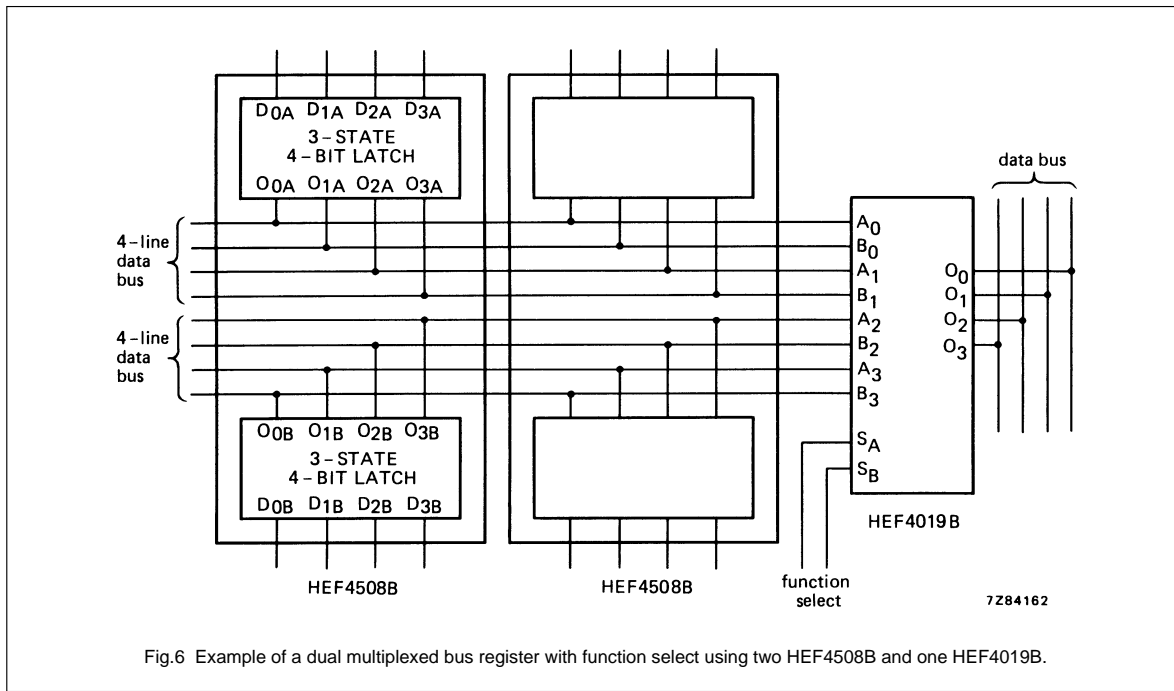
$D_{0A}$ $D_{1A}$ $D_{2A}$ $D_{3A}$
3-STATE
4-BIT LATCH
$O_{0A}$ $O_{1A}$ $O_{2A}$ $O_{3A}$

data bus

4-line data bus

4-line data bus

$A_0$
$B_0$
$A_1$
$B_1$
$A_2$
$B_2$
$A_3$
$B_3$

$O_0$
$O_1$
$O_2$
$O_3$

$O_{0B}$ $O_{1B}$ $O_{2B}$ $O_{3B}$
3-STATE
4-BIT LATCH
$D_{0B}$ $D_{1B}$ $D_{2B}$ $D_{3B}$

$S_A$
$S_B$

HEF4019B

HEF4508B

HEF4508B

function select

7Z84162

Fig.6 Example of a dual multiplexed bus register with function select using two HEF4508B and one HEF4019B.